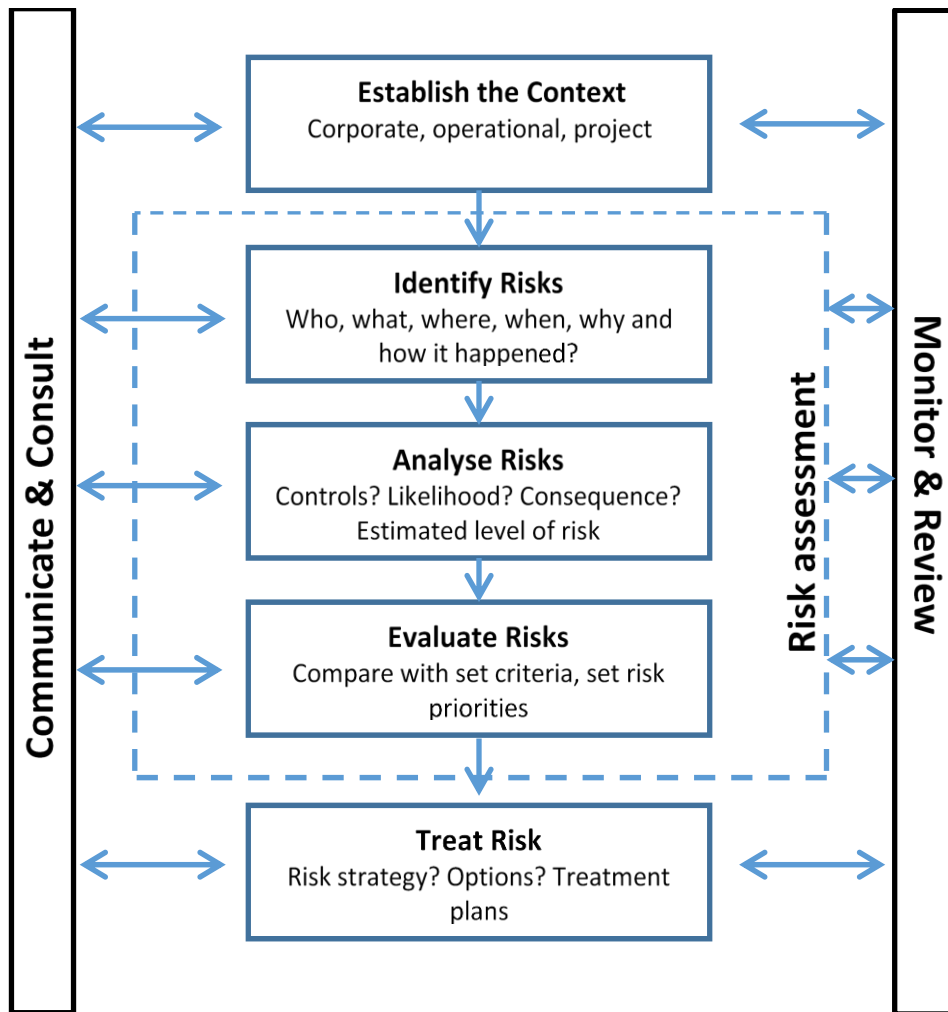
Communicate & Consult

Establish the Context
Corporate, operational, project

Identify Risks
Who, what, where, when, why and how it happened?

Analyse Risks
Controls? Likelihood? Consequence? Estimated level of risk

Evaluate Risks
Compare with set criteria, set risk priorities

Risk assessment

Treat Risk
Risk strategy? Options? Treatment plans

Monitor & Review